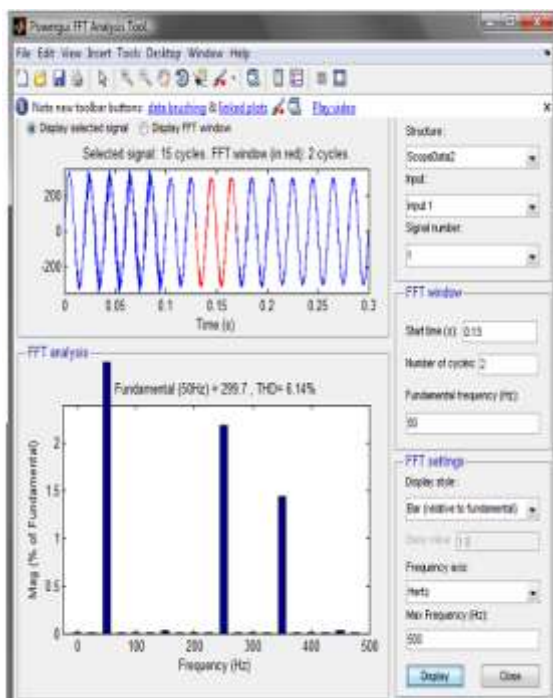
Powergui FFT Analysis Tool

File Edit View Insert Tools Desktop Window Help

Note new toolbar buttons: data brushing & linked plots Play video

Display selected signal Display FFT window

Selected signal: 15 cycles. FFT window (in red): 2 cycles

200
0
-200

0 0.05 0.1 0.15 0.2 0.25 0.3
Time (s)

FFT analysis

Fundamental (50Hz) = 299.7 , THD= 6.14%

Mag (% of Fundamental)

2
1.5
1
0.5

0 100 200 300 400 500
Frequency (Hz)

Structure:
ScopeData2
Input:
input 1
Signal number:
1

FFT window
Start time (s): 0.15
Number of cycles: 2
Fundamental frequency (Hz):
50

FFT settings
Display style:
Bar (relative to fundamental)
Base value: 1.0
Frequency axis:
Hertz
Max Frequency (Hz):
500

Display Close